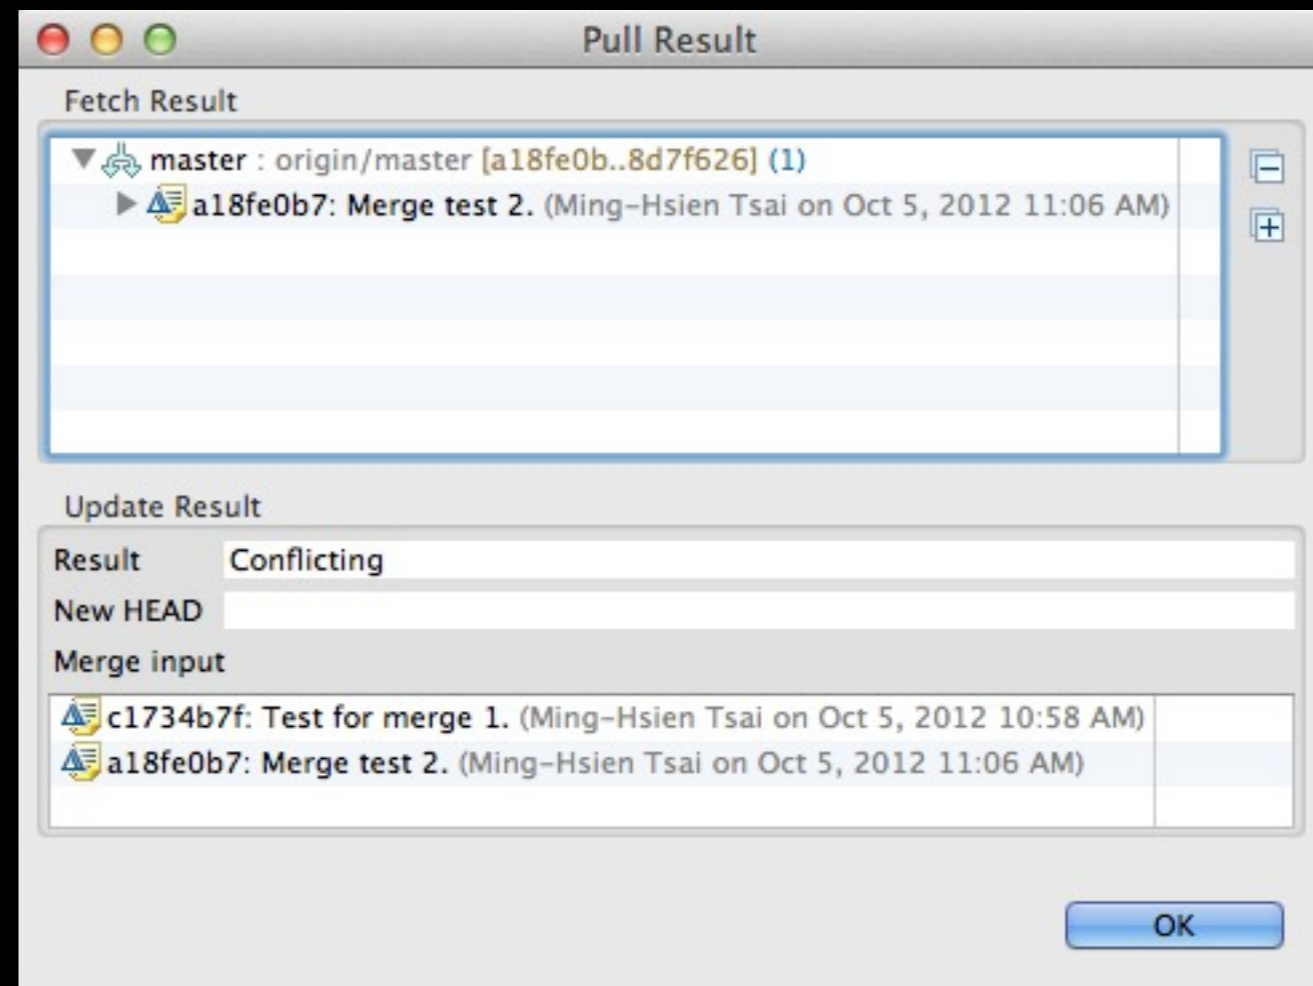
Pull Result

Fetch Result

master : origin/master [a18fe0b..8d7f626] (1)

a18fe0b7: Merge test 2. (Ming-Hsien Tsai on Oct 5, 2012 11:06 AM)

Update Result

| | |
|---|---|
| Result | Conflicting |
| New HEAD | |

Merge input

c1734b7f: Test for merge 1. (Ming-Hsien Tsai on Oct 5, 2012 10:58 AM)

a18fe0b7: Merge test 2. (Ming-Hsien Tsai on Oct 5, 2012 11:06 AM)

OK